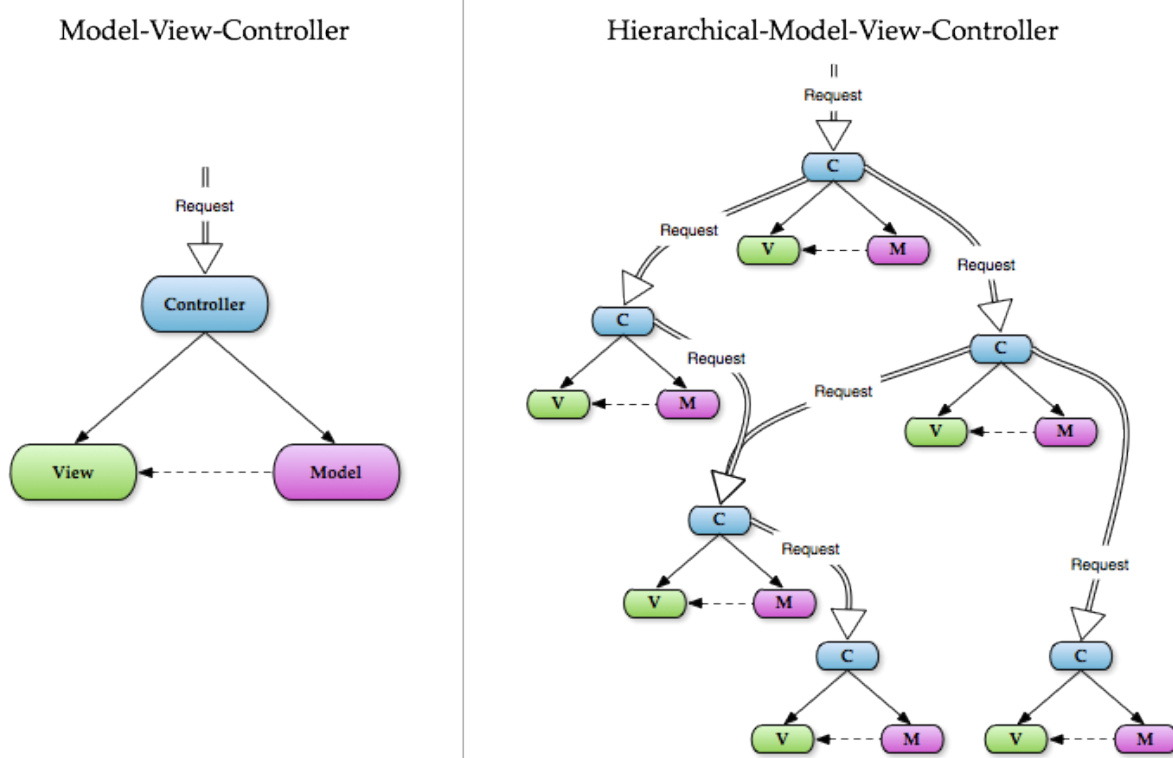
Model-View-Controller

Request

Controller

View

Model

Hierarchical-Model-View-Controller

Request

C

V

M

Request

Request

C

Request

V

M

C

Request

V

M

C

Request

V

M

Request

C

V

M

C

V

M